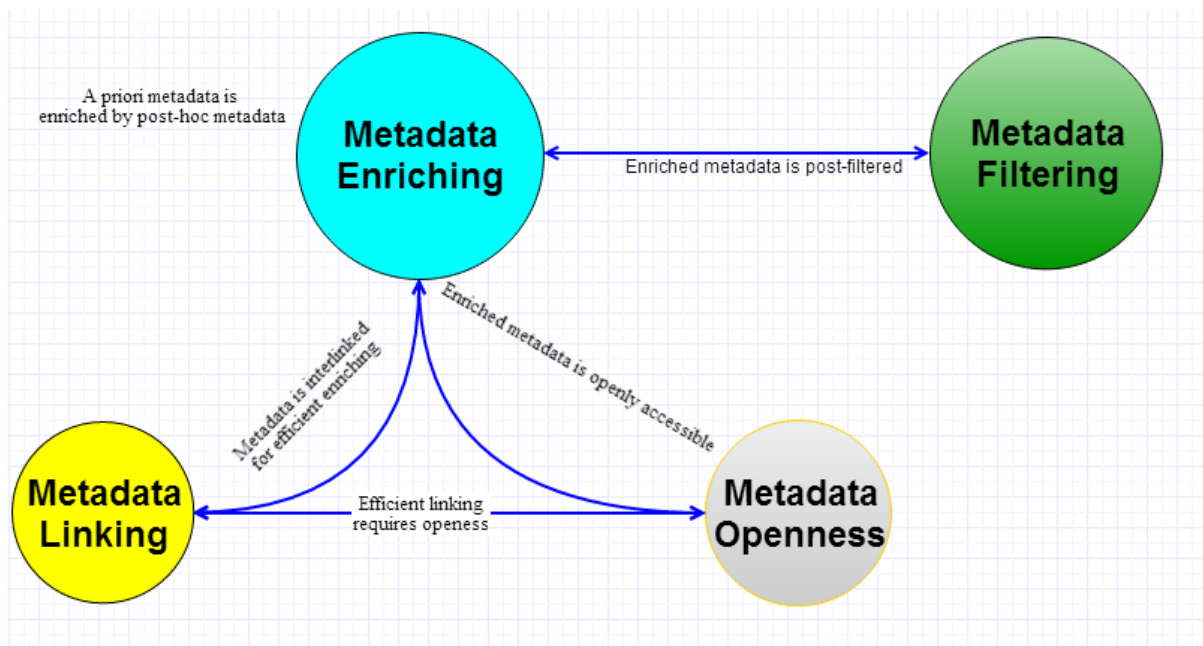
A priori metadata is enriched by post-hoc metadata

Metadata Enriching

Enriched metadata is post-filtered

Metadata Filtering

Metadata is interlinked for efficient enriching

Enriched metadata is openly accessible

Metadata Linking

Efficient linking requires openess

Metadata Openness